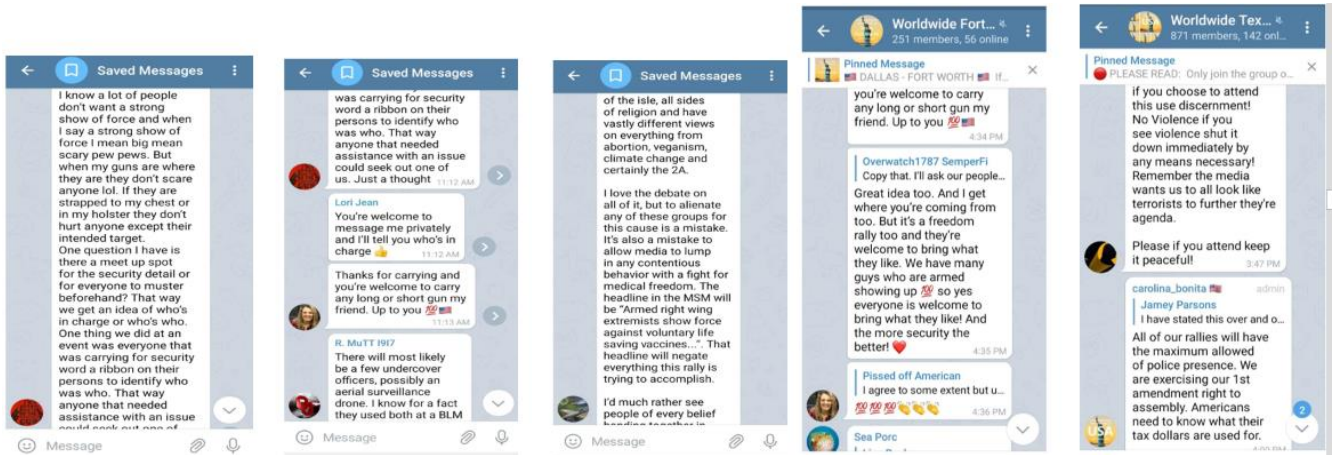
Saved Messages

I know a lot of people don't want a strong show of force and when I say a strong show of force I mean big mean scary pew pews. But when my guns are where they are they don't scare anyone lol. If they are strapped to my chest or in my holster they don't hurt anyone except their intended target.
One question I have is there a meet up spot for the security detail or for everyone to muster beforehand? That way we get an idea of who's in charge or who's who. One thing we did at an event was everyone that was carrying for security word a ribbon on their persons to identify who was who. That way anyone that needed assistance with an issue could seek out one of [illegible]

Message

Saved Messages

was carrying for security word a ribbon on their persons to identify who was who. That way anyone that needed assistance with an issue could seek out one of us. Just a thought 11:12 AM

Lori Jean
You're welcome to message me privately and I'll tell you who's in charge 👍 11:12 AM

Thanks for carrying and you're welcome to carry any long or short gun my friend. Up to you 💯🇺🇸 11:13 AM

R. MuTT I9I7
There will most likely be a few undercover officers, possibly an aerial surveillance drone. I know for a fact they used both at a BLM

Message

Saved Messages

of the isle, all sides of religion and have vastly different views on everything from abortion, veganism, climate change and certainly the 2A.

I love the debate on all of it, but to alienate any of these groups for this cause is a mistake. It's also a mistake to allow media to lump in any contentious behavior with a fight for medical freedom. The headline in the MSM will be "Armed right wing extremists show force against voluntary life saving vaccines...". That headline will negate everything this rally is trying to accomplish.

I'd much rather see people of every belief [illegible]

Message

Worldwide Fort...
251 members, 56 online

Pinned Message
🇺🇸 DALLAS - FORT WORTH 🇺🇸 If...

you're welcome to carry any long or short gun my friend. Up to you 💯🇺🇸 4:34 PM

Overwatch1787 SemperFi
Copy that. I'll ask our people...
Great idea too. And I get where you're coming from too. But it's a freedom rally too and they're welcome to bring what they like. We have many guys who are armed showing up 💯 so yes everyone is welcome to bring what they like! And the more security the better! ❤️ 4:35 PM

Pissed off American
I agree to some extent but u...
💯💯💯👏👏👏 4:36 PM

Sea Porc

Worldwide Tex...
871 members, 142 onl...

Pinned Message
🔴 PLEASE READ: Only join the group o...

if you choose to attend this use discernment! No Violence if you see violence shut it down immediately by any means necessary! Remember the media wants us to all look like terrorists to further they're agenda.

Please if you attend keep it peaceful! 3:47 PM

carolina_bonita 🇺🇸 admin
Jamey Parsons
I have stated this over and o...
All of our rallies will have the maximum allowed of police presence. We are exercising our 1st amendment right to assembly. Americans need to know what their tax dollars are used for.

2